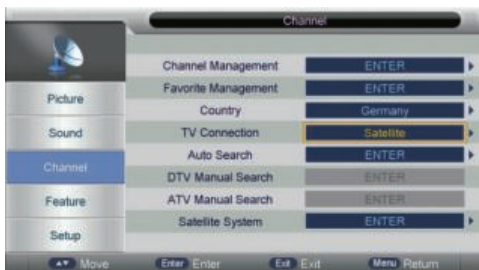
Channel

Picture
Sound
Channel
Feature
Setup

| | |
|---|---|
| Channel Management | ENTER |
| Favorite Management | ENTER |
| Country | Germany |
| TV Connection | Satellite |
| Auto Search | ENTER |
| DTV Manual Search | ENTER |
| ATV Manual Search | ENTER |
| Satellite System | ENTER |

▲▼ Move Enter Enter Exit Exit Menu Return